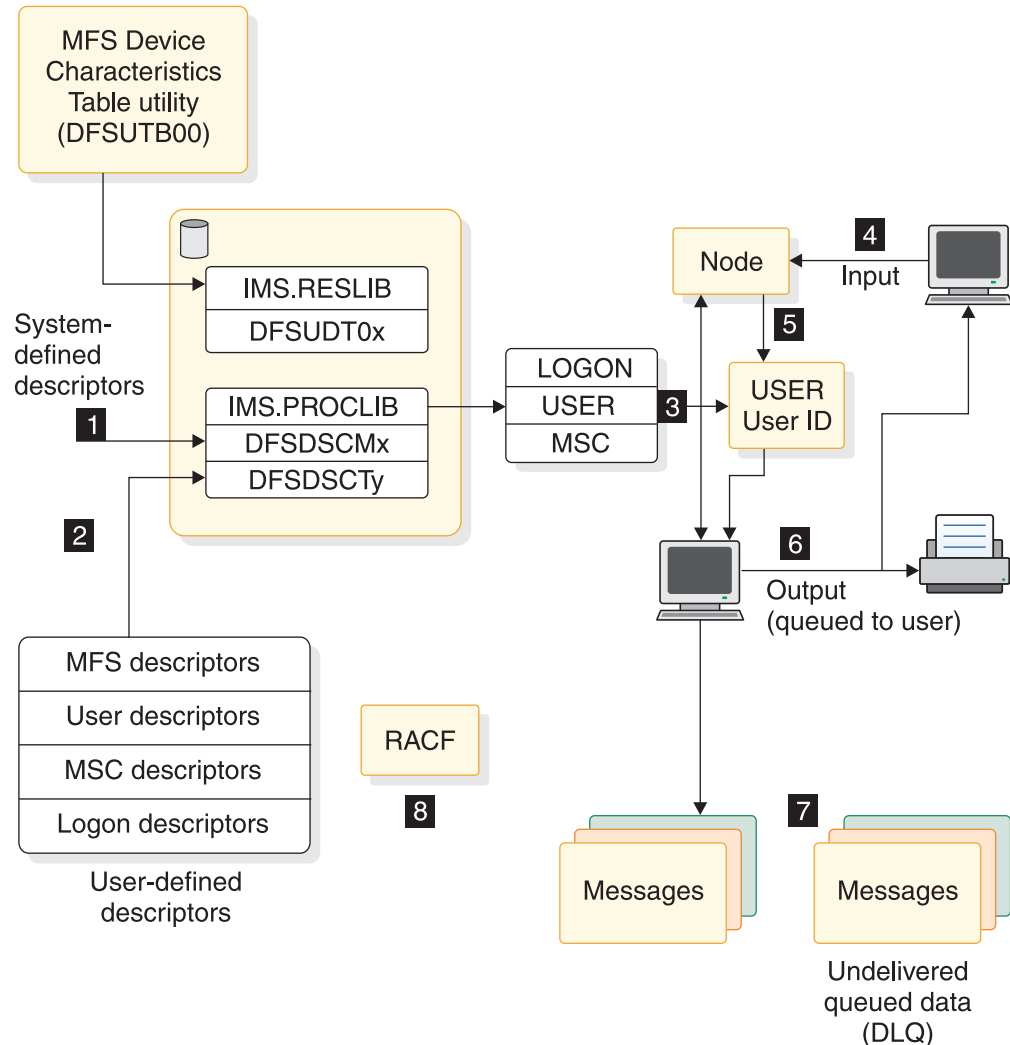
MFS Device Characteristics Table utility (DFSUTB00)

IMS.RESLIB
DFSUDT0x

System-defined descriptors

1

IMS.PROCLIB
DFSDSCMx
DFSDSCTy

2

MFS descriptors
User descriptors
MSC descriptors
Logon descriptors

User-defined descriptors

RACF

8

LOGON
USER
MSC

3

Node

4

Input

5

USER
User ID

6

Output (queued to user)

Messages

7

Messages

Undelivered queued data (DLQ)